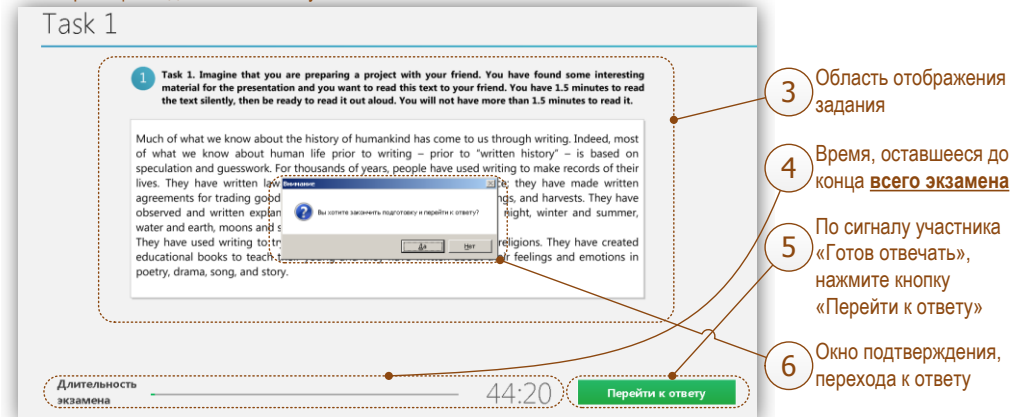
Task 1

1 Task 1. Imagine that you are preparing a project with your friend. You have found some interesting material for the presentation and you want to read this text to your friend. You have 1.5 minutes to read the text silently, then be ready to read it out aloud. You will not have more than 1.5 minutes to read it.

Much of what we know about the history of humankind has come to us through writing. Indeed, most of what we know about human life prior to writing – prior to "written history" – is based on speculation and guesswork. For thousands of years, people have used writing to make records of their lives. They have written law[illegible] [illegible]e; they have made written agreements for trading good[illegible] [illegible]ngs, and harvests. They have observed and written explan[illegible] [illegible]night, winter and summer, water and earth, moons and s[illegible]
They have used writing to t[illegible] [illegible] religions. They have created educational books to teach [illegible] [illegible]r feelings and emotions in poetry, drama, song, and story.

Внимание
Вы хотите закончить подготовку и перейти к ответу?
Да Нет

3 Область отображения задания

4 Время, оставшееся до конца всего экзамена

5 По сигналу участника «Готов отвечать», нажмите кнопку «Перейти к ответу»

6 Окно подтверждения, перехода к ответу

Длительность экзамена
44:20
Перейти к ответу